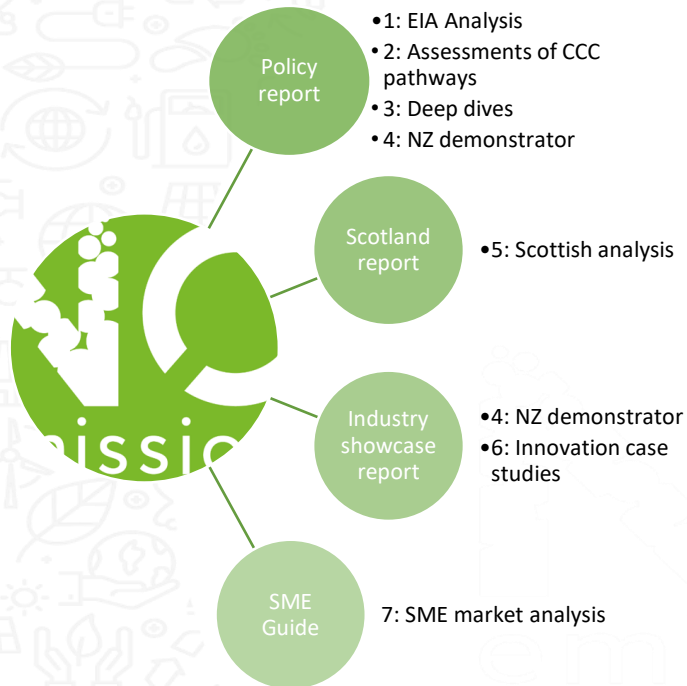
Policy report

• 1: EIA Analysis
• 2: Assessments of CCC pathways
• 3: Deep dives
• 4: NZ demonstrator

Scotland report

• 5: Scottish analysis

issio

Industry showcase report

• 4: NZ demonstrator
• 6: Innovation case studies

SME Guide

7: SME market analysis